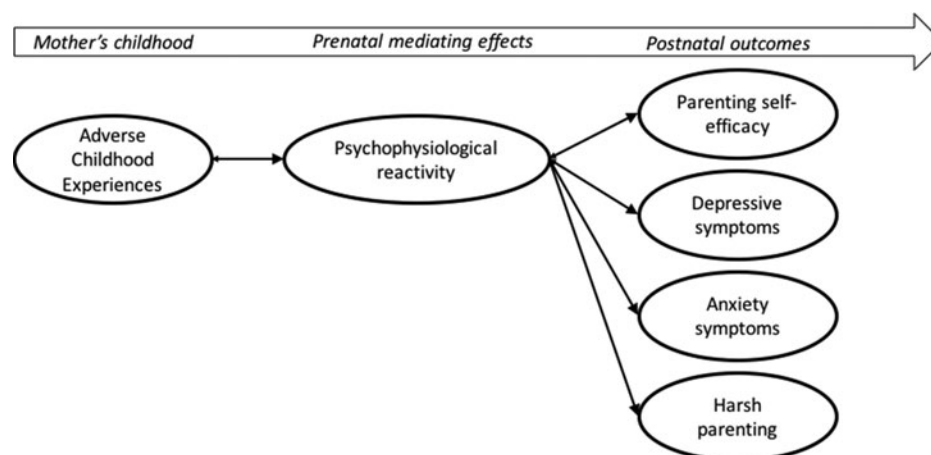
Mother's childhood Prenatal mediating effects Postnatal outcomes

Adverse Childhood Experiences

Psychophysiological reactivity

Parenting self-efficacy

Depressive symptoms

Anxiety symptoms

Harsh parenting